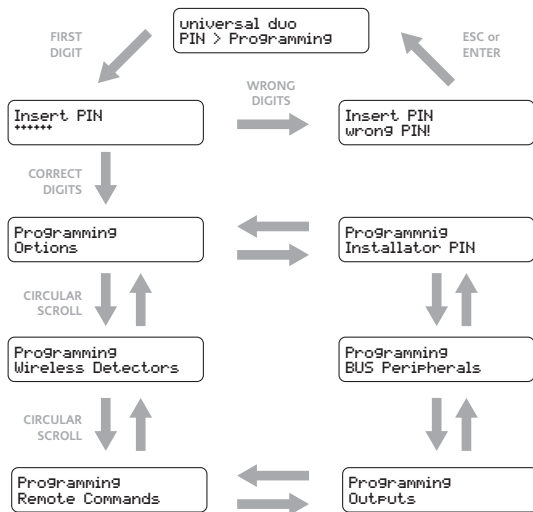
universal duo
PIN > Programming

FIRST DIGIT

ESC or ENTER

Insert PIN
******

WRONG DIGITS

Insert PIN
wrong PIN!

CORRECT DIGITS

Programming
Options

Programmnig
Installator PIN

CIRCULAR SCROLL

Programming
Wireless Detectors

Programming
BUS Peripherals

CIRCULAR SCROLL

Programming
Remote Commands

Programming
Outputs